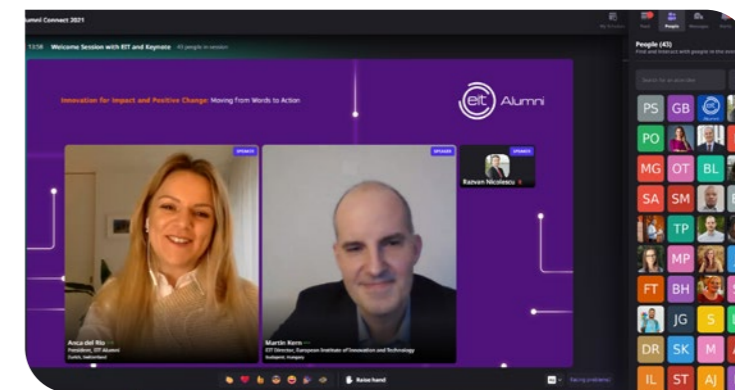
lumni Connect 2021

13:58 Welcome Session with EIT and Keynote 43 people in session

My Schedule Feed People Messages

People (43)
Find and interact with people in this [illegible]

Search for an attendee

Innovation for Impact and Positive Change: Moving From Words to Action

eit Alumni

SPEAKER

SPEAKER

SPEAKER

Razvan Nicolescu

Anca del Rio
President, EIT Alumni
Zurich, Switzerland

Martin Kern
EIT Director, European Institute of Innovation and Technology
Budapest, Hungary

Raise hand

Facing problems?

PS GB
PO
MG OT BL
SA SM
TP
MP
FT BH
JG S
DR SK M
IL ST AJ